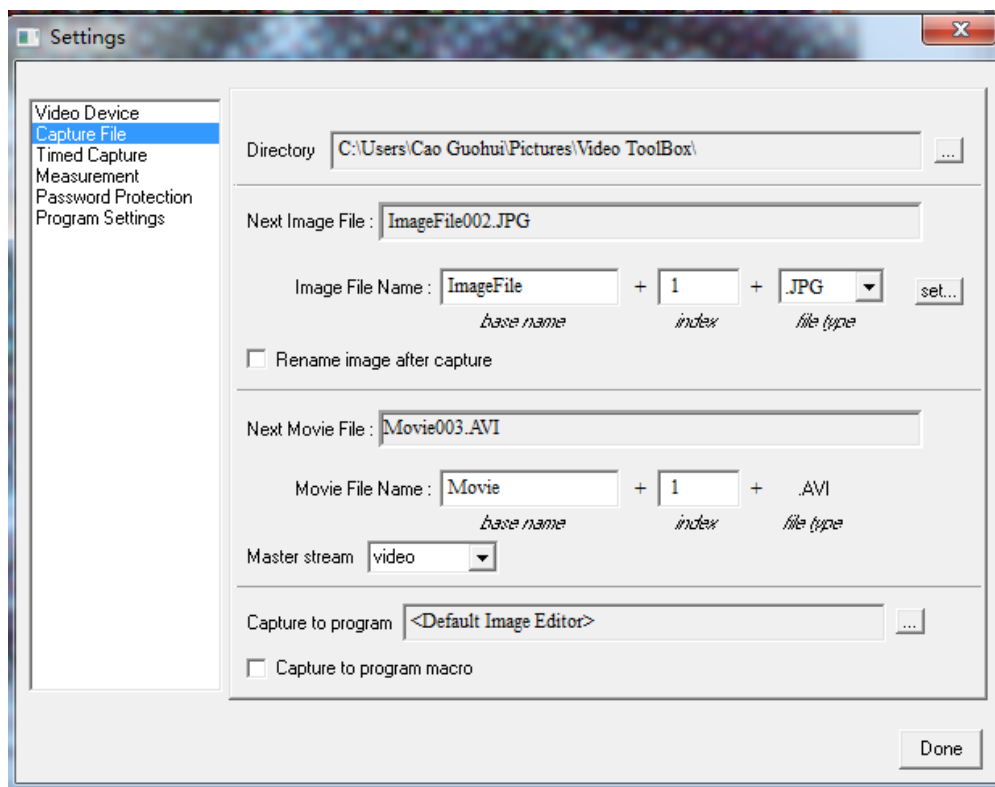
Settings

Video Device
Capture File
Timed Capture
Measurement
Password Protection
Program Settings

Directory C:\Users\Cao Guohui\Pictures\Video ToolBox\ ...

Next Image File : ImageFile002.JPG

Image File Name : ImageFile + 1 + .JPG set...
base name index file type

Rename image after capture

Next Movie File : Movie003.AVI

Movie File Name : Movie + 1 + .AVI
base name index file type

Master stream video

Capture to program <Default Image Editor> ...

Capture to program macro

Done